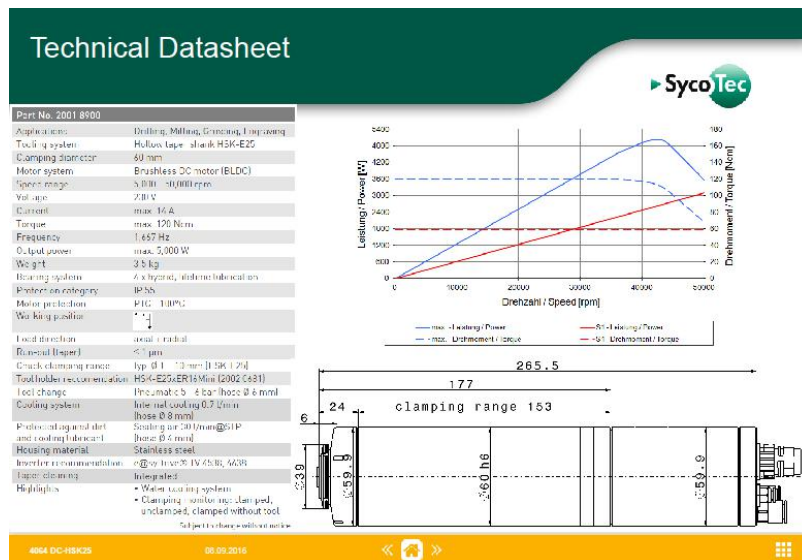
Technical Datasheet

SycoTec

| Part No. 2001 8900 | |
|---|---|
| Applications | Drilling, Milling, Grinding, Engraving |
| Tooling system | Hollow taper shank HSK-E25 |
| Clamping diameter | 60 mm |
| Motor system | Brushless DC motor (BLDC) |
| Speed range | 5,000 - 50,000 rpm |
| Voltage | 230 V |
| Current | max. 14 A |
| Torque | max. 120 Ncm |
| Frequency | 1,667 Hz |
| Output power | max. 5,000 W |
| Weight | 3.5 kg |
| Bearing system | 4 x hybrid, lifetime lubrication |
| Protection category | IP 55 |
| Motor protection | PTC 100°C |
| Working position | |
| Load direction | axial + radial |
| Run-out (taper) | < 1 µm |
| Chuck clamping range | typ. Ø 1 - 10 mm (HSK-E25) |
| Tool holder recommendation | HSK-E25xER16Mini (2002 0631) |
| Tool change | Pneumatic 6 - 8 bar (hose Ø 6 mm) |
| Cooling system | Internal cooling 0.7 l/min (hose Ø 8 mm) |
| Protection against dirt and cooling lubricant | Sealing air 30 l/min@6TP (hose Ø 4 mm) |
| Housing material | Stainless steel |
| Inverter recommendation | e@syDrive 4638, 4638 |
| Taper cleaning | Integrated |
| Highlights | • Water cooling system • Clamping monitor (not clamped, unclamped, clamped without tool |

Subject to change without notice

5400
4000
3600
3200
2800
2400
2000
1600
1200
800
400
0
Leistung / Power [W]
180
160
140
120
100
80
60
40
20
0
Drehmoment / Torque [Ncm]
0 10000 20000 30000 40000 50000
Drehzahl / Speed [rpm]

max. Leistung / Power
S1 Leistung / Power
max. Drehmoment / Torque
S1 Drehmoment / Torque

265.5
177
24
6
clamping range 153
Ø39
Ø59.9
Ø60 h6
Ø59.9

4064 DC-HSK25
08.09.2016